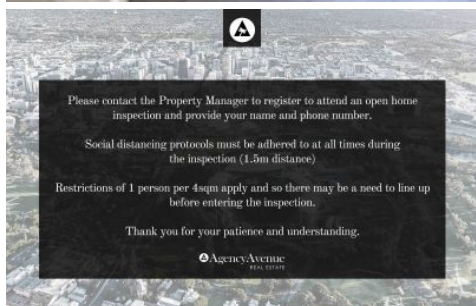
Please contact the Property Manager to register to attend an open home inspection and provide your name and phone number.

Social distancing protocols must be adhered to at all times during the inspection (1.5m distance)

Restrictions of 1 person per 4sqm apply and so there may be a need to line up before entering the inspection.

Thank you for your patience and understanding.

AgencyAvenue
REAL ESTATE